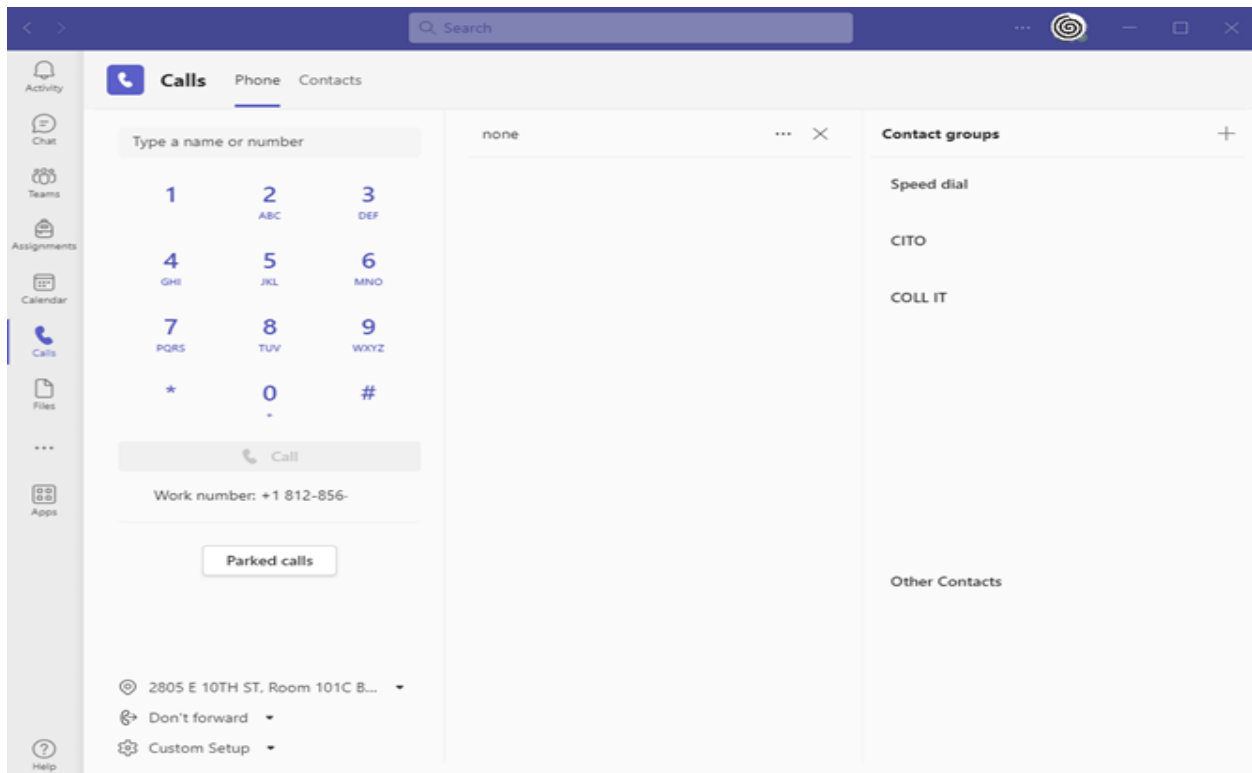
Search

Activity
Chat
Teams
Assignments
Calendar
Calls
Files
...
Apps
Help

Calls Phone Contacts

Type a name or number

1
2 ABC
3 DEF
4 GHI
5 JKL
6 MNO
7 PQRS
8 TUV
9 WXYZ
*
0 +
#

Call

Work number: +1 812-856-

Parked calls

2805 E 10TH ST, Room 101C B...
Don't forward
Custom Setup

none

Contact groups
Speed dial
CITO
COLL IT
Other Contacts